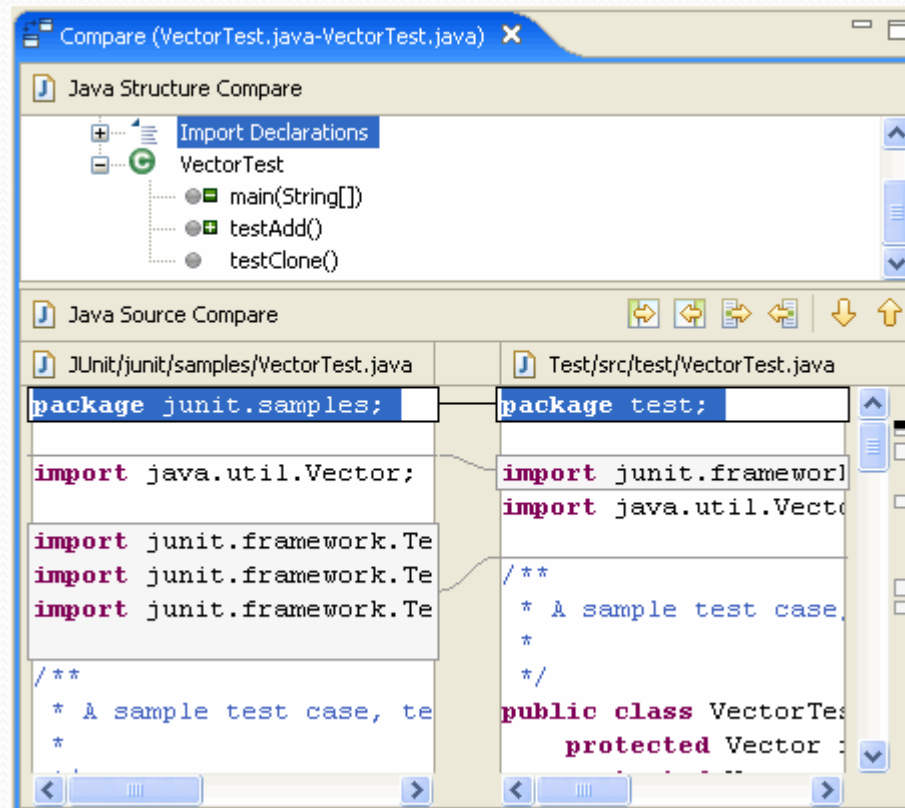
Compare (VectorTest.java-VectorTest.java)

Java Structure Compare

Import Declarations
VectorTest
main(String[])
testAdd()
testClone()

Java Source Compare

JUnit/junit/samples/VectorTest.java

package junit.samples;

import java.util.Vector;

import junit.framework.Te
import junit.framework.Te
import junit.framework.Te

/**
 * A sample test case, te
 *

Test/src/test/VectorTest.java

package test;

import junit.framewor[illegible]
import java.util.Vect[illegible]

/**
 * A sample test case,
 *
 */
public class VectorTes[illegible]
    protected Vector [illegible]